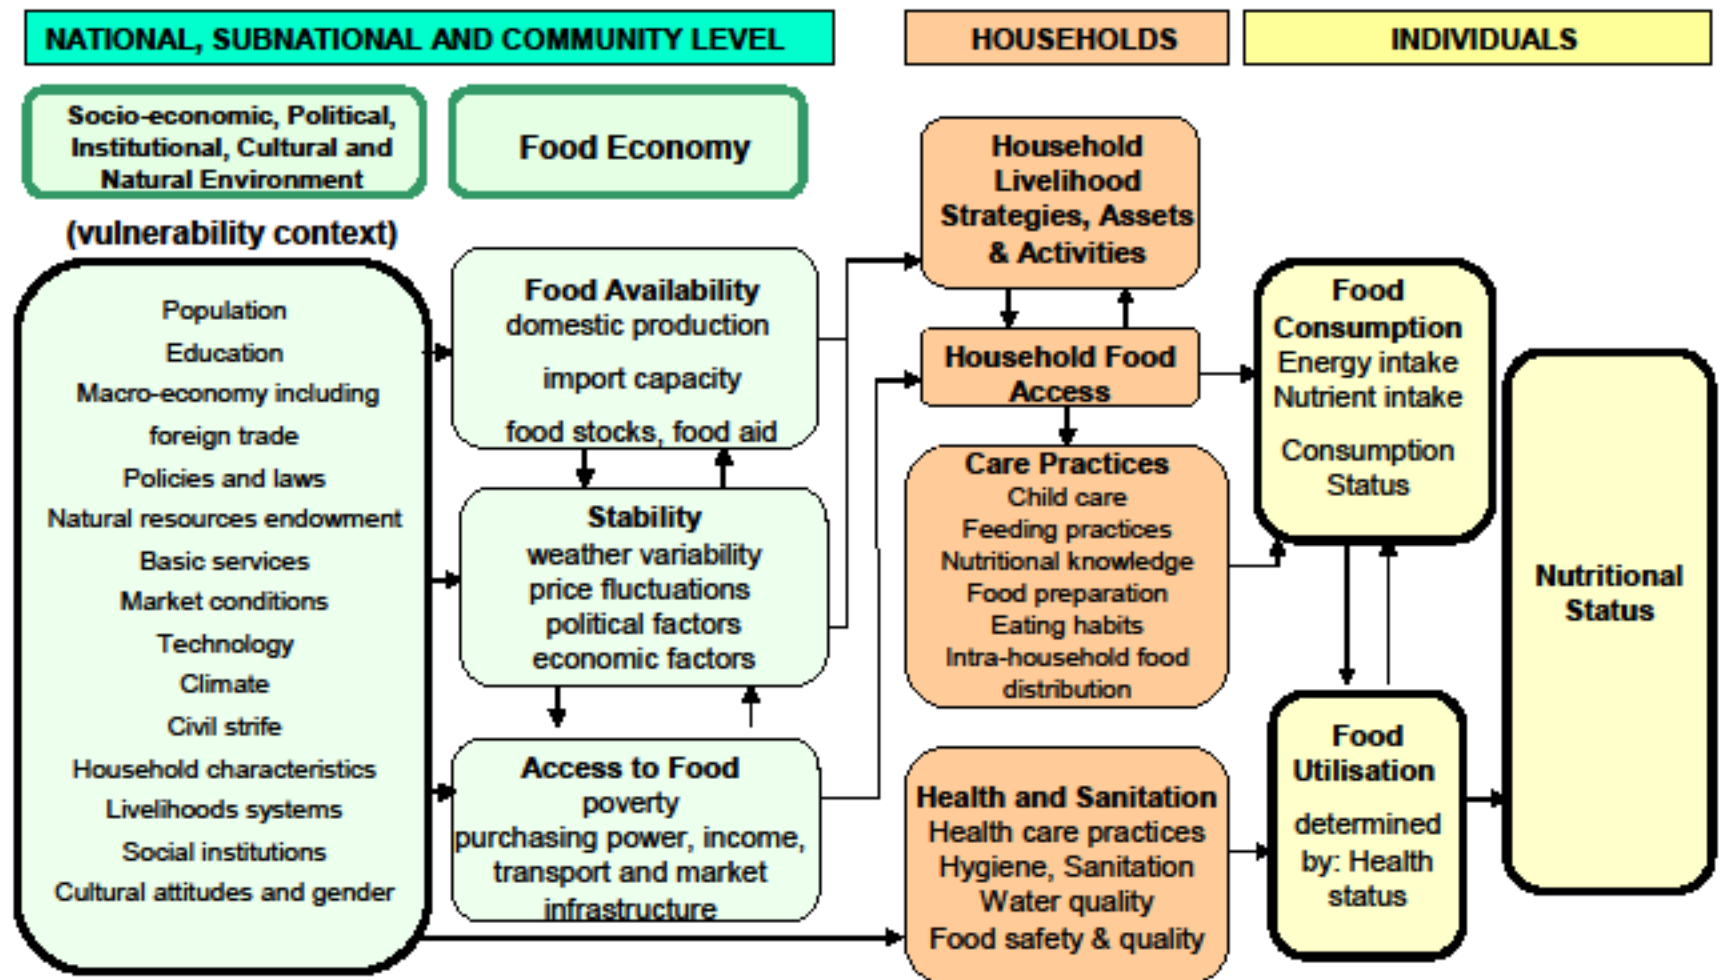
NATIONAL, SUBNATIONAL AND COMMUNITY LEVEL

HOUSEHOLDS

INDIVIDUALS

Socio-economic, Political, Institutional, Cultural and Natural Environment

(vulnerability context)

Population
Education
Macro-economy including foreign trade
Policies and laws
Natural resources endowment
Basic services
Market conditions
Technology
Climate
Civil strife
Household characteristics
Livelihoods systems
Social institutions
Cultural attitudes and gender

Food Economy

Food Availability
domestic production
import capacity
food stocks, food aid

Stability
weather variability
price fluctuations
political factors
economic factors

Access to Food
poverty
purchasing power, income, transport and market infrastructure

Household Livelihood Strategies, Assets & Activities

Household Food Access

Care Practices
Child care
Feeding practices
Nutritional knowledge
Food preparation
Eating habits
Intra-household food distribution

Health and Sanitation
Health care practices
Hygiene, Sanitation
Water quality
Food safety & quality

Food Consumption
Energy intake
Nutrient intake
Consumption Status

Food Utilisation
determined by: Health status

Nutritional Status